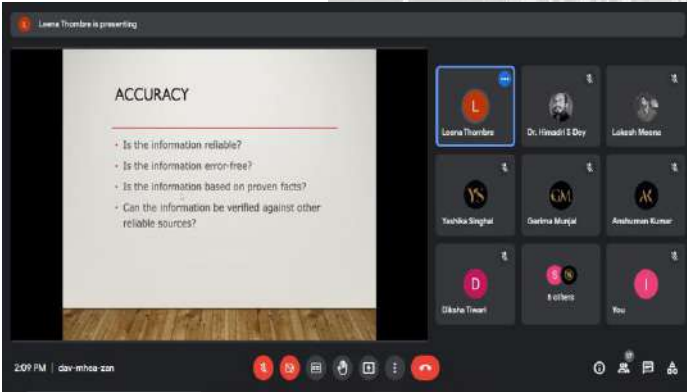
Leena Thombre is presenting

ACCURACY

- Is the information reliable?
- Is the information error-free?
- Is the information based on proven facts?
- Can the information be verified against other reliable sources?

L
Leena Thombre

Dr. Himadri S Dey

Lokesh Meena

YS
Yashika Singhal

GM
Garima Munjal

AK
Anshuman Kumar

D
Diksha Tiwari

S
6 others

I
You

2:09 PM | dav-mhsa-zan